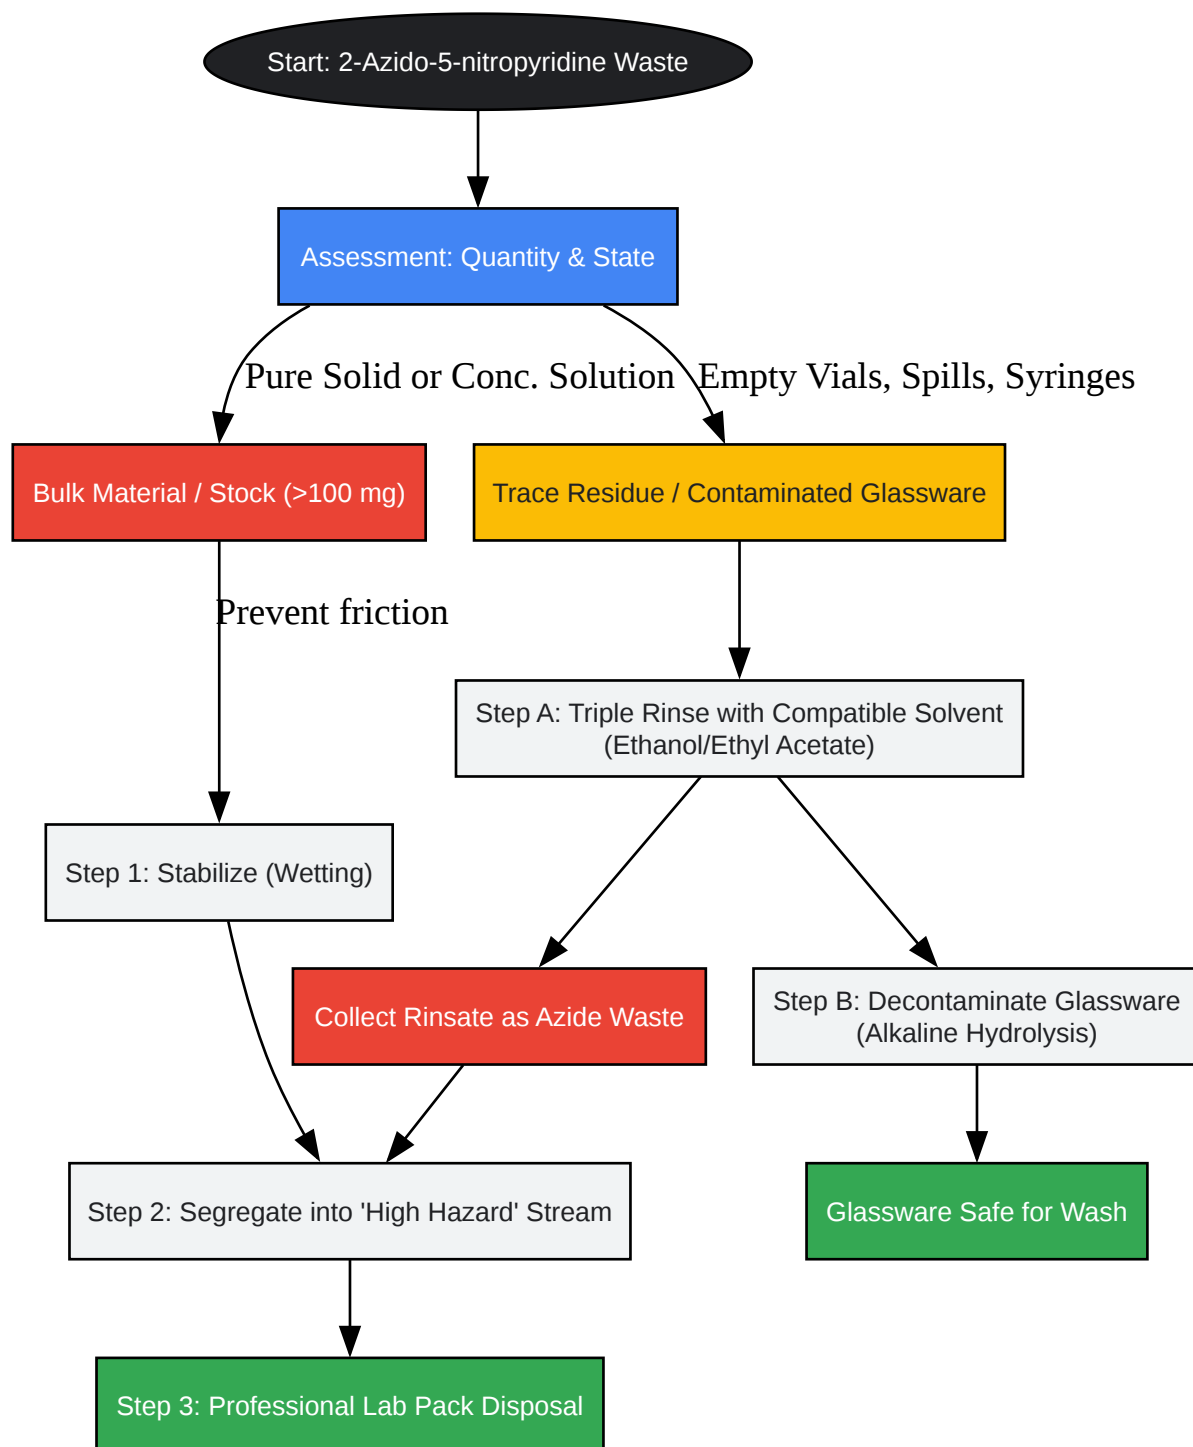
Start: 2-Azido-5-nitropyridine Waste

Assessment: Quantity & State

Pure Solid or Conc. Solution

Empty Vials, Spills, Syringes

Bulk Material / Stock (>100 mg)

Trace Residue / Contaminated Glassware

Prevent friction

Step A: Triple Rinse with Compatible Solvent (Ethanol/Ethyl Acetate)

Step 1: Stabilize (Wetting)

Collect Rinsate as Azide Waste

Step B: Decontaminate Glassware (Alkaline Hydrolysis)

Step 2: Segregate into 'High Hazard' Stream

Glassware Safe for Wash

Step 3: Professional Lab Pack Disposal